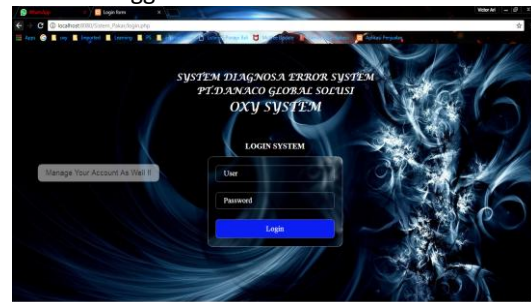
Login form ×

localhost:8080/Sistem_Pakar/login.php

Apps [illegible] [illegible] Imported Learning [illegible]

SYSTEM DIAGNOSA ERROR SYSTEM
PT.DANACO GLOBAL SOLUSI
OXY SYSTEM

LOGIN SYSTEM

Manage Your Account As Well !!

User

Password

Login